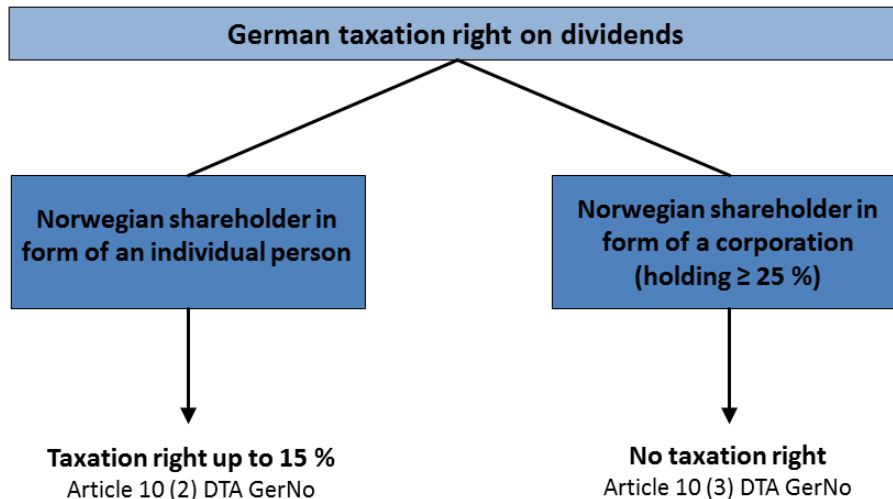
German taxation right on dividends

Norwegian shareholder in form of an individual person

Taxation right up to 15 %
Article 10 (2) DTA GerNo

Norwegian shareholder in form of a corporation (holding ≥ 25 %)

No taxation right
Article 10 (3) DTA GerNo